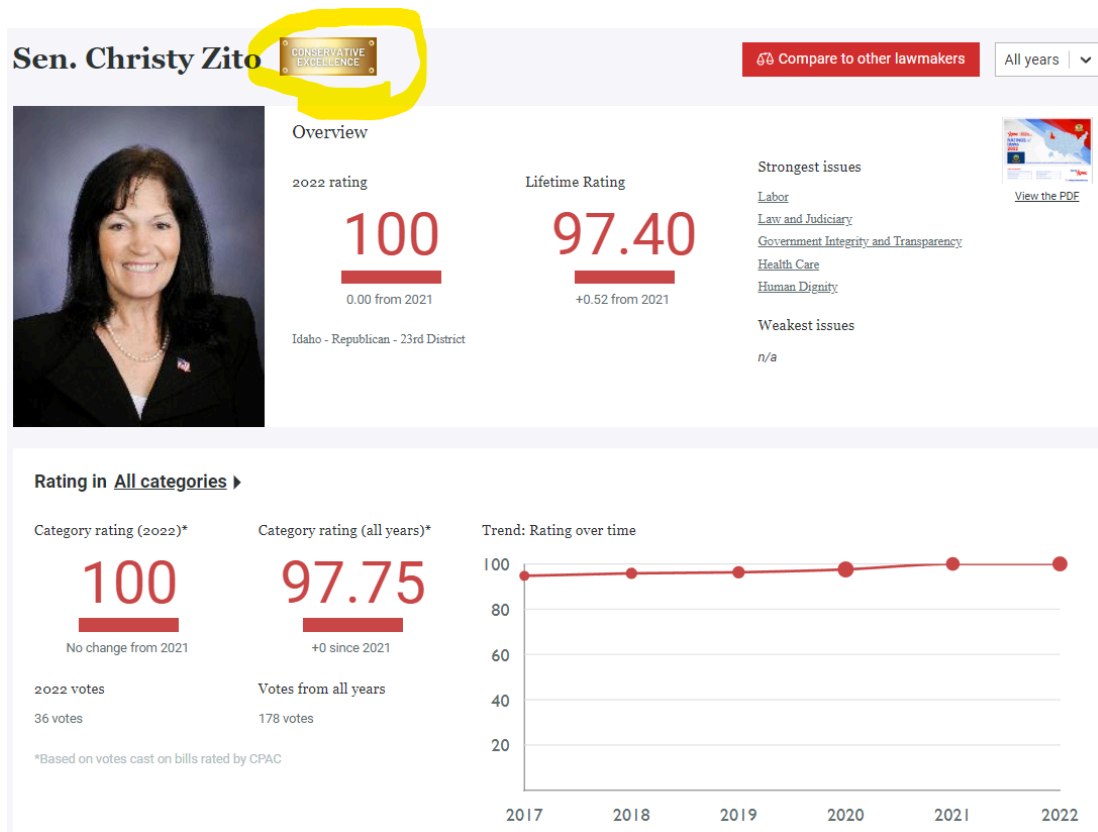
Sen. Christy Zito CONSERVATIVE EXCELLENCE

Compare to other lawmakers

All years

Overview

2022 rating
100
0.00 from 2021

Lifetime Rating
97.40
+0.52 from 2021

Idaho - Republican - 23rd District

Strongest issues
Labor
Law and Judiciary
Government Integrity and Transparency
Health Care
Human Dignity

Weakest issues
n/a

View the PDF

Rating in All categories

Category rating (2022)*
100
No change from 2021

Category rating (all years)*
97.75
+0 since 2021

2022 votes
36 votes

Votes from all years
178 votes

*Based on votes cast on bills rated by CPAC

Trend: Rating over time

100
80
60
40
20

2017 2018 2019 2020 2021 2022